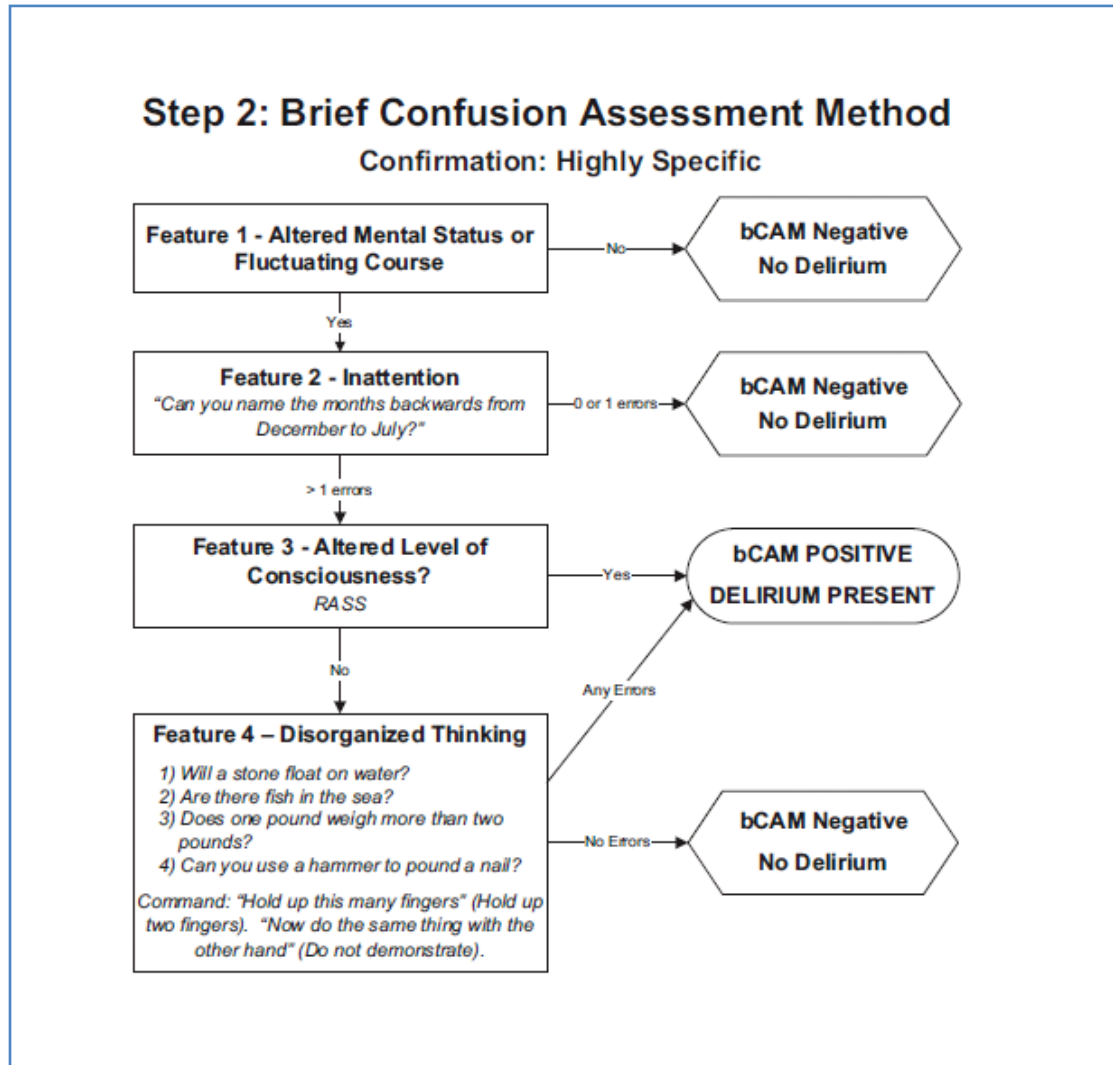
Step 2: Brief Confusion Assessment Method

Confirmation: Highly Specific

Feature 1 - Altered Mental Status or Fluctuating Course

No

bCAM Negative
No Delirium

Yes

Feature 2 - Inattention
"Can you name the months backwards from December to July?"

0 or 1 errors

bCAM Negative
No Delirium

> 1 errors

Feature 3 - Altered Level of Consciousness?
RASS

Yes

bCAM POSITIVE
DELIRIUM PRESENT

No

Any Errors

Feature 4 – Disorganized Thinking
1) Will a stone float on water?
2) Are there fish in the sea?
3) Does one pound weigh more than two pounds?
4) Can you use a hammer to pound a nail?
Command: "Hold up this many fingers" (Hold up two fingers). "Now do the same thing with the other hand" (Do not demonstrate).

No Errors

bCAM Negative
No Delirium